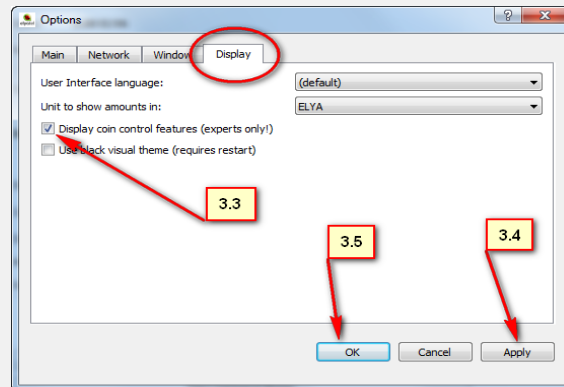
Options

?

Main
Network
Window
Display

User Interface language:
(default)

Unit to show amounts in:
ELYA

Display coin control features (experts only!)

Use black visual theme (requires restart)

3.3

3.5

3.4

OK
Cancel
Apply